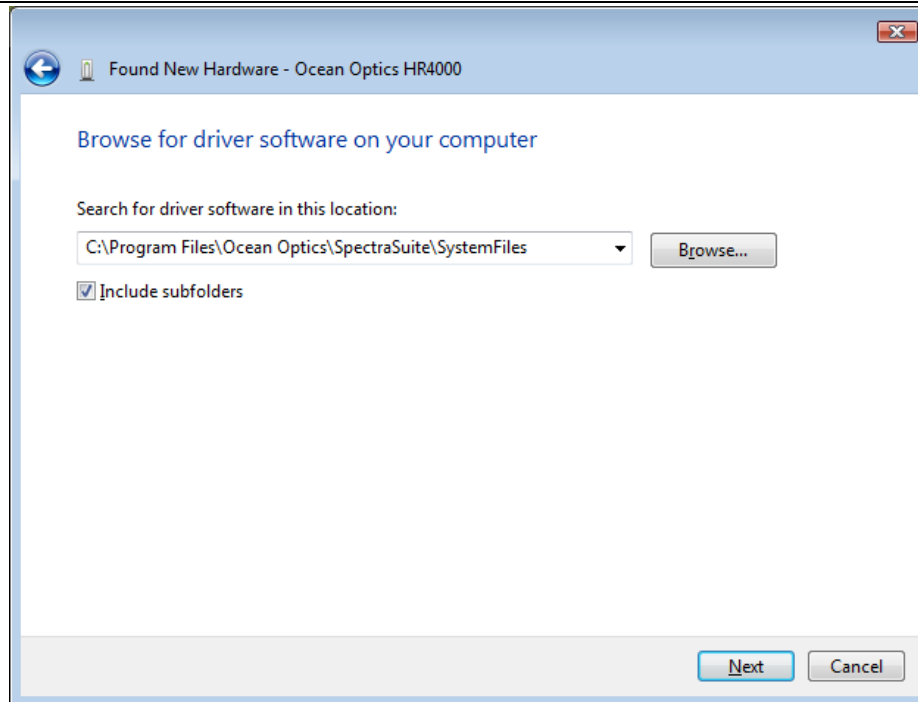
Found New Hardware - Ocean Optics HR4000

Browse for driver software on your computer

Search for driver software in this location:

C:\Program Files\Ocean Optics\SpectraSuite\SystemFiles

Browse...

Include subfolders

Next

Cancel